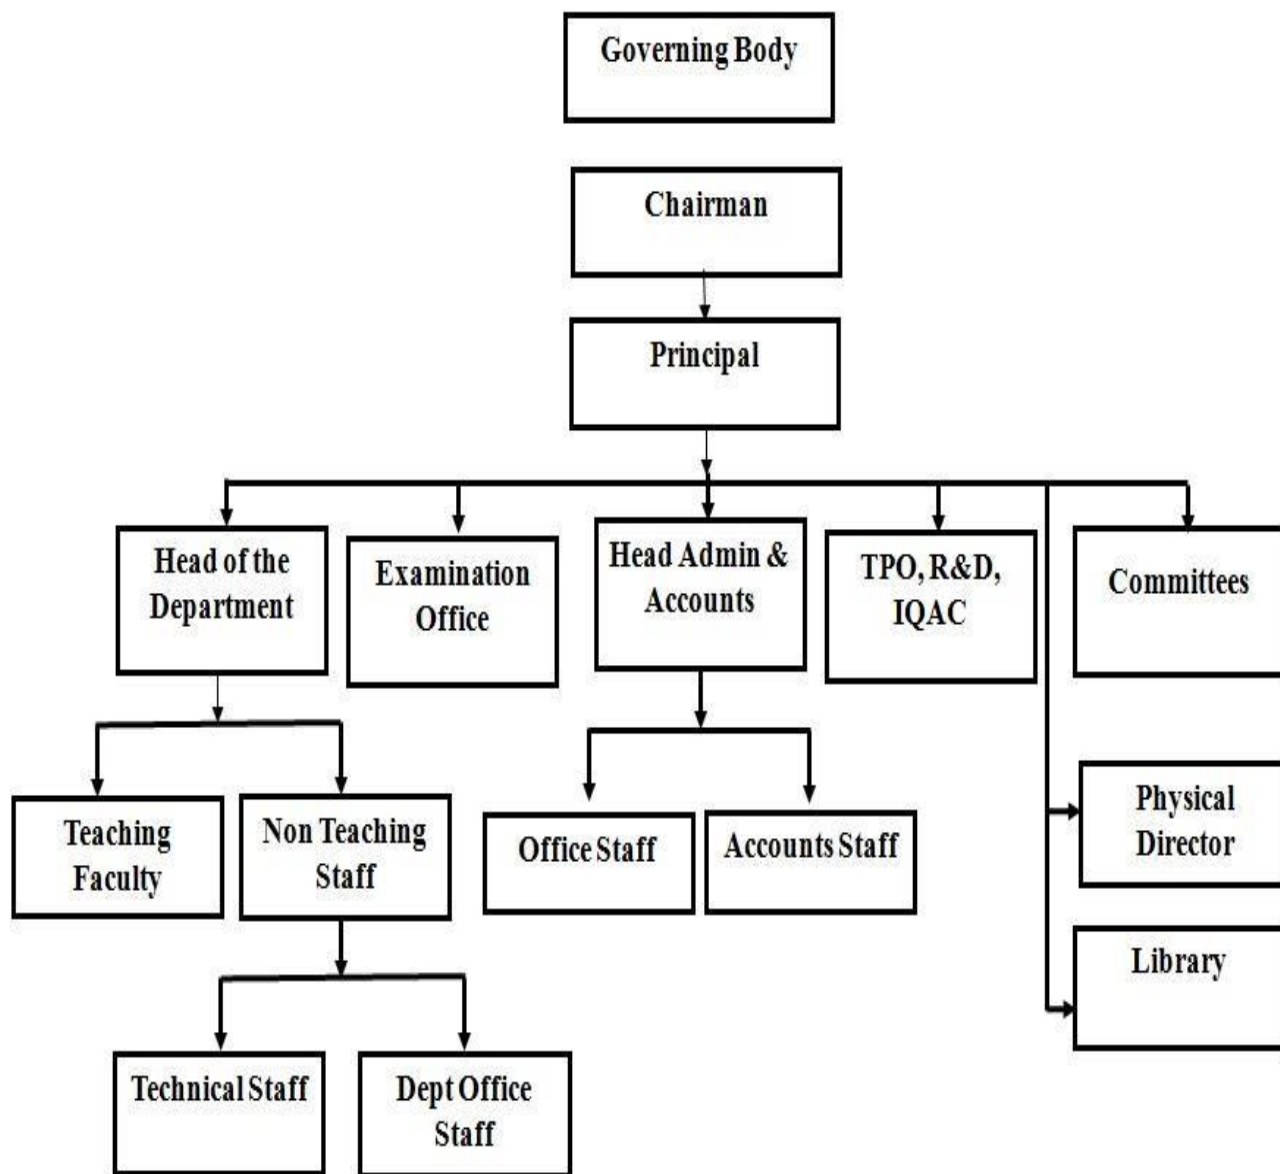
Governing Body

Chairman

Principal

Head of the Department

Examination Office

Head Admin & Accounts

TPO, R&D, IQAC

Committees

Teaching Faculty

Non Teaching Staff

Office Staff

Accounts Staff

Physical Director

Library

Technical Staff

Dept Office Staff